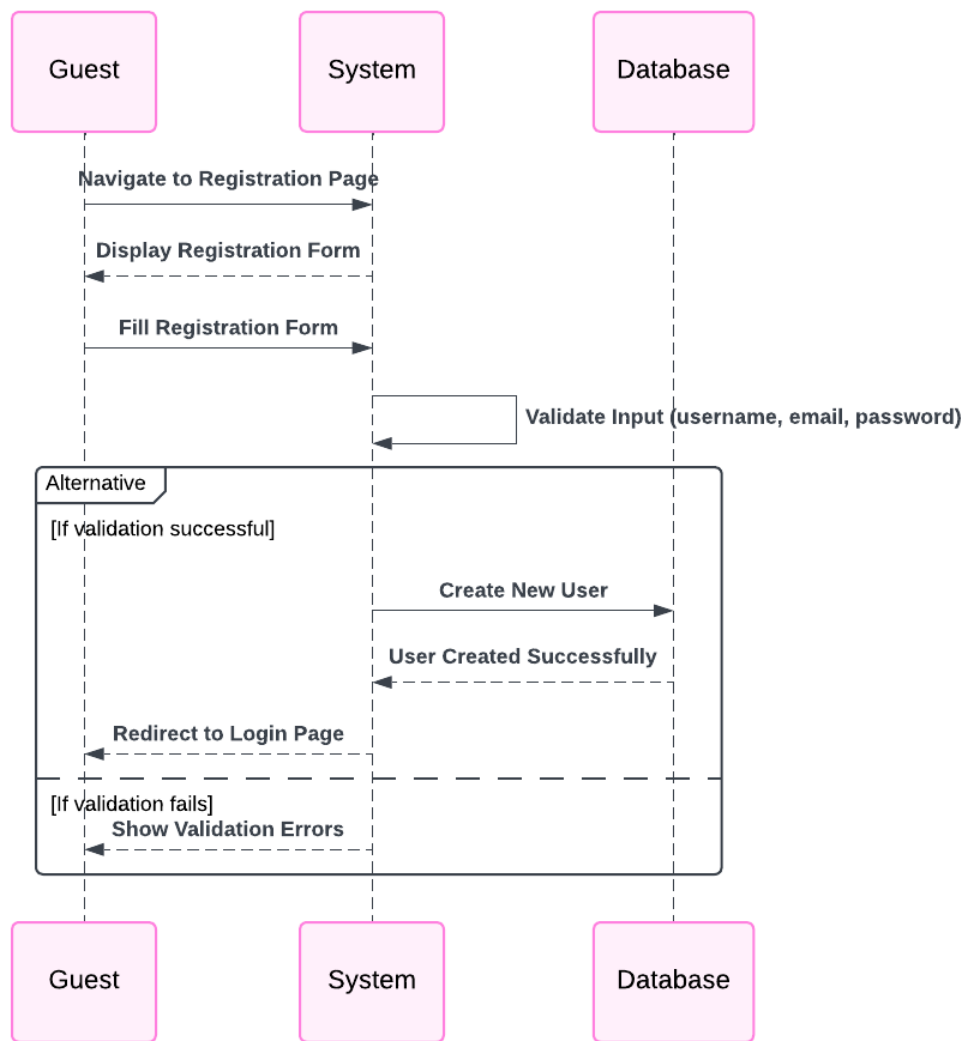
Guest

System

Database

Navigate to Registration Page

Display Registration Form

Fill Registration Form

Validate Input (username, email, password)

Alternative

[If validation successful]

Create New User

User Created Successfully

Redirect to Login Page

[If validation fails]

Show Validation Errors

Guest

System

Database